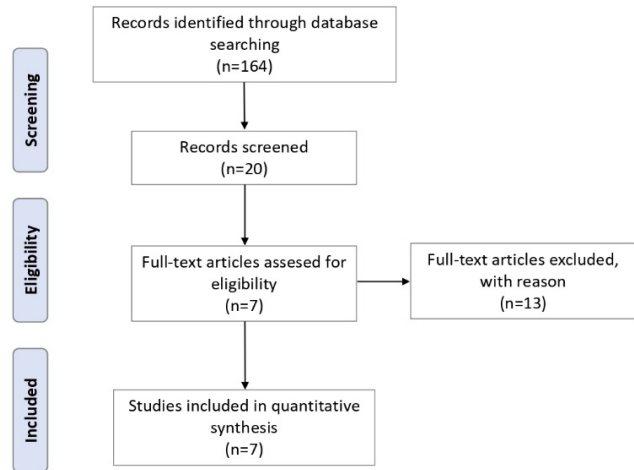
Screening

Records identified through database searching
(n=164)

Records screened
(n=20)

Eligibility

Full-text articles assesed for eligibility
(n=7)

Full-text articles excluded, with reason
(n=13)

Included

Studies included in quantitative synthesis
(n=7)